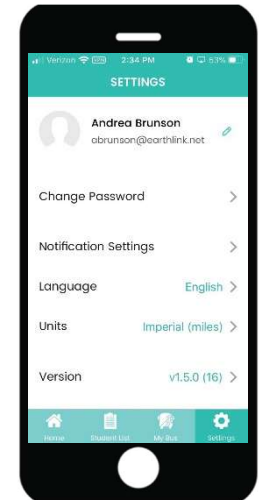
Verizon 2:34 PM 53%

SETTINGS

Andrea Brunson
abrunson@earthlink.net

Change Password

Notification Settings

Language English

Units Imperial (miles)

Version v1.5.0 (16)

Home Student List My Bus Settings